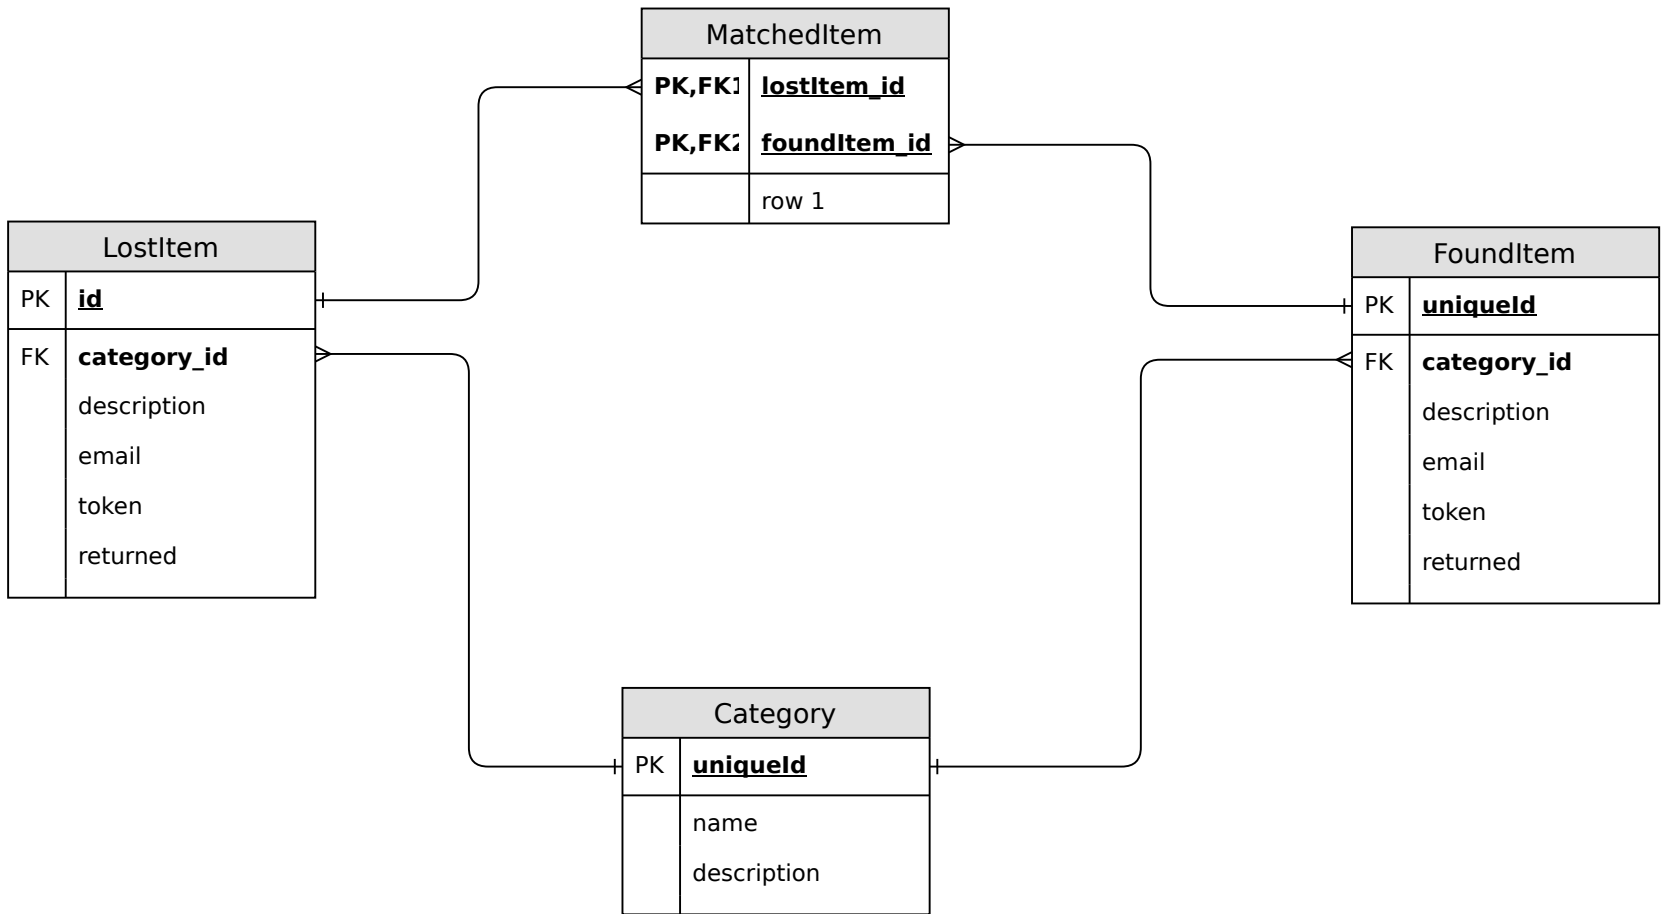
MatchedItem

| | |
|---|---|
| PK,FK1 | lostItem_id |
| PK,FK2 | foundItem_id |
| | row 1 |

LostItem

| | |
|---|---|
| PK | id |
| FK | category_id |
| | description |
| | email |
| | token |
| | returned |

FoundItem

| | |
|---|---|
| PK | uniqueId |
| FK | category_id |
| | description |
| | email |
| | token |
| | returned |

Category

| | |
|---|---|
| PK | uniqueId |
| | name |
| | description |